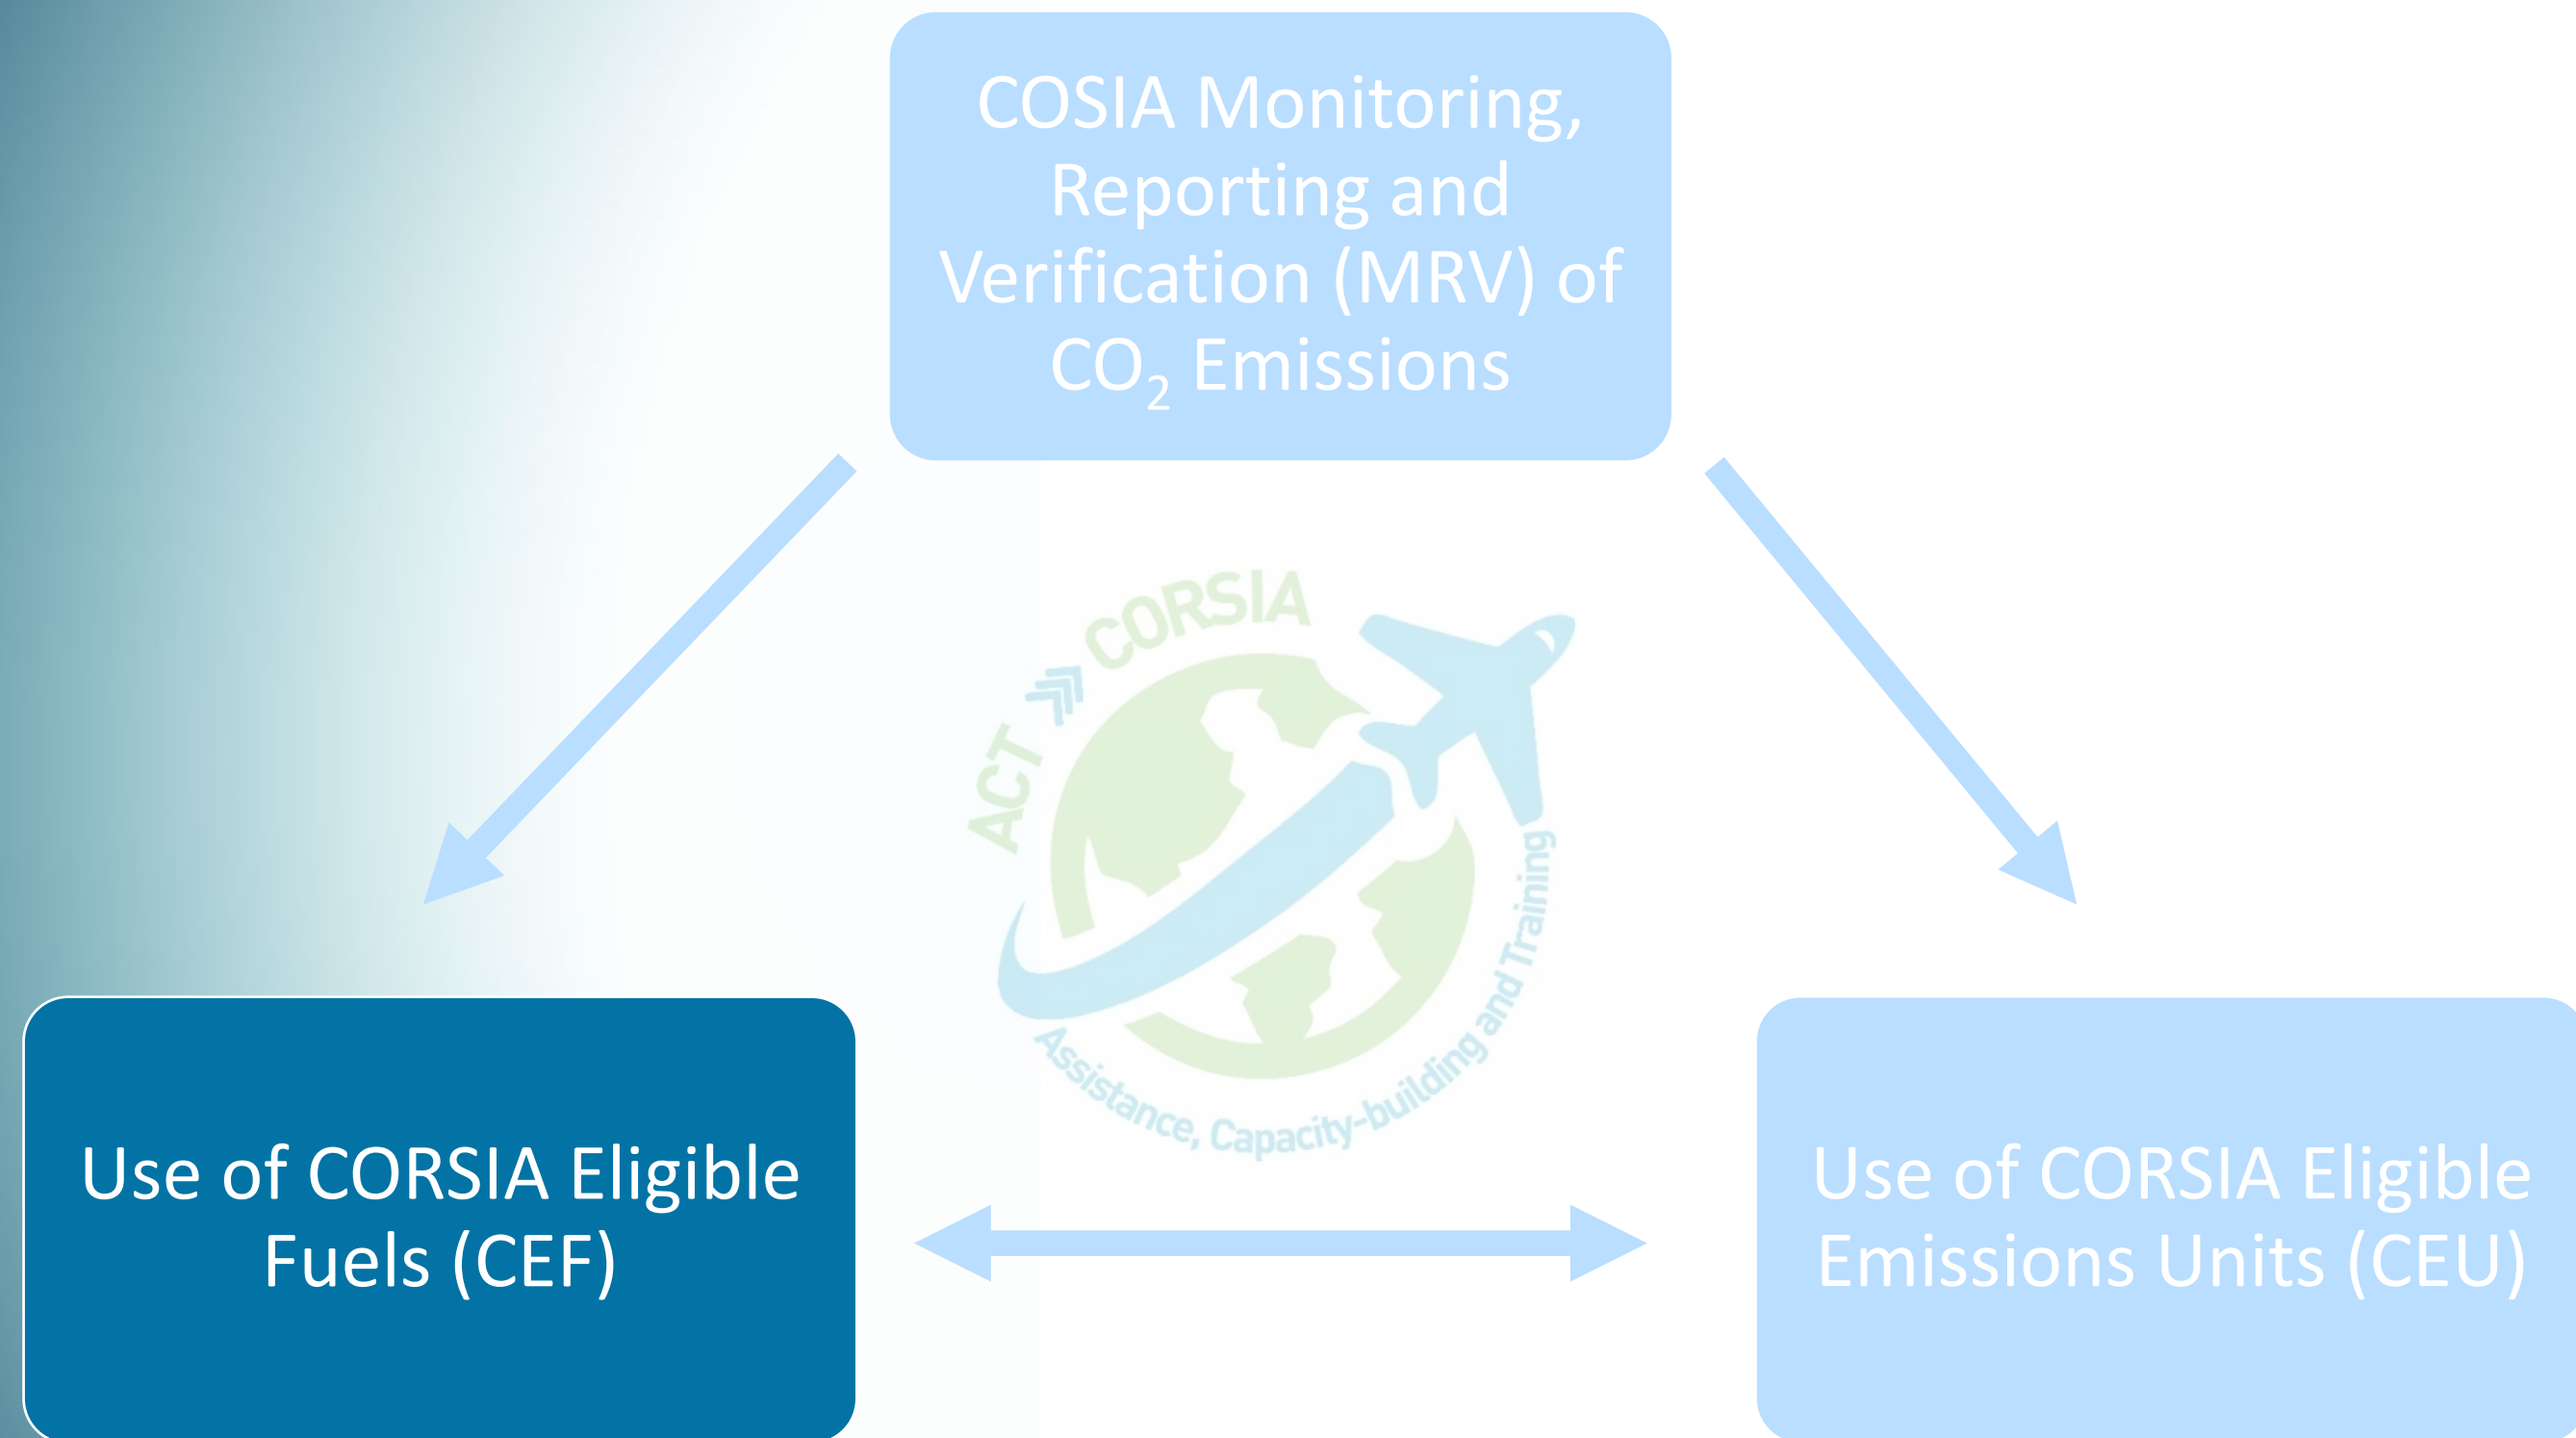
COSIA Monitoring, Reporting and Verification (MRV) of $CO_2$ Emissions

ACT CORSIA

Assistance, Capacity-building and Training

Use of CORSIA Eligible Fuels (CEF)

Use of CORSIA Eligible Emissions Units (CEU)